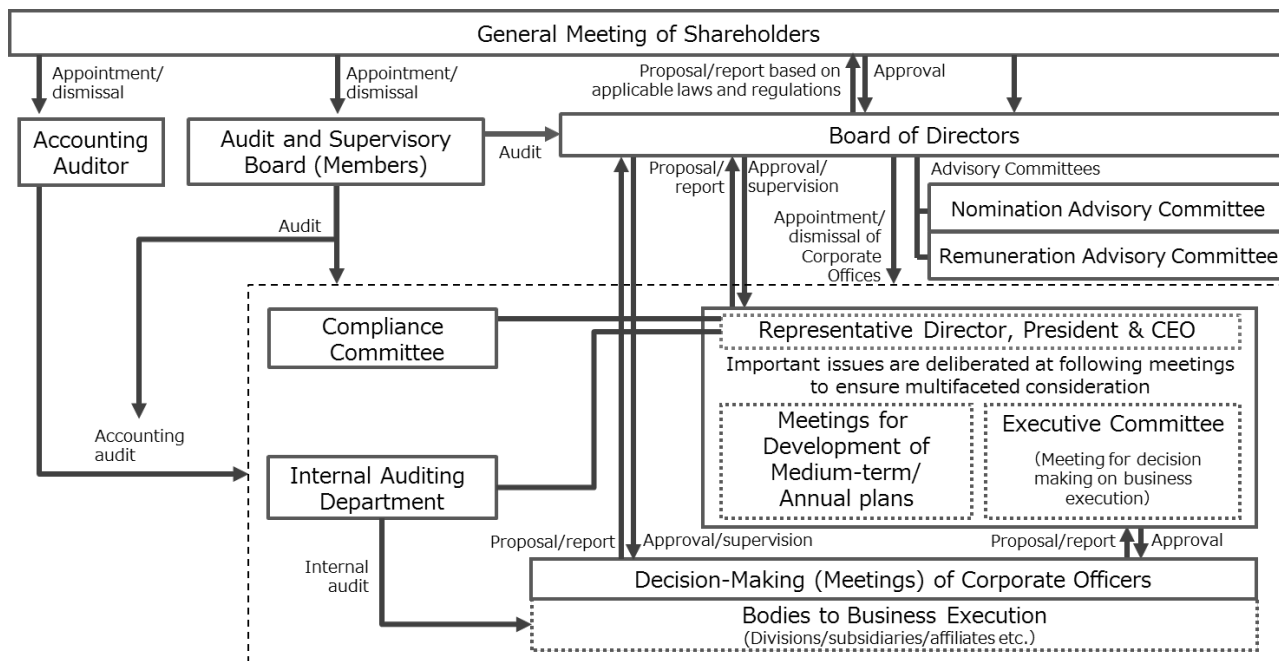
General Meeting of Shareholders

Appointment/ dismissal

Appointment/ dismissal

Proposal/report based on applicable laws and regulations

Approval

Accounting Auditor

Audit and Supervisory Board (Members)

Audit

Board of Directors

Proposal/ report

Approval/ supervision

Advisory Committees

Nomination Advisory Committee

Remuneration Advisory Committee

Appointment/ dismissal of Corporate Offices

Audit

Compliance Committee

Representative Director, President & CEO

Important issues are deliberated at following meetings to ensure multifaceted consideration

Meetings for Development of Medium-term/ Annual plans

Executive Committee

(Meeting for decision making on business execution)

Accounting audit

Internal Auditing Department

Proposal/report

Approval/supervision

Proposal/report

Approval

Internal audit

Decision-Making (Meetings) of Corporate Officers

Bodies to Business Execution
(Divisions/subsidiaries/affiliates etc.)